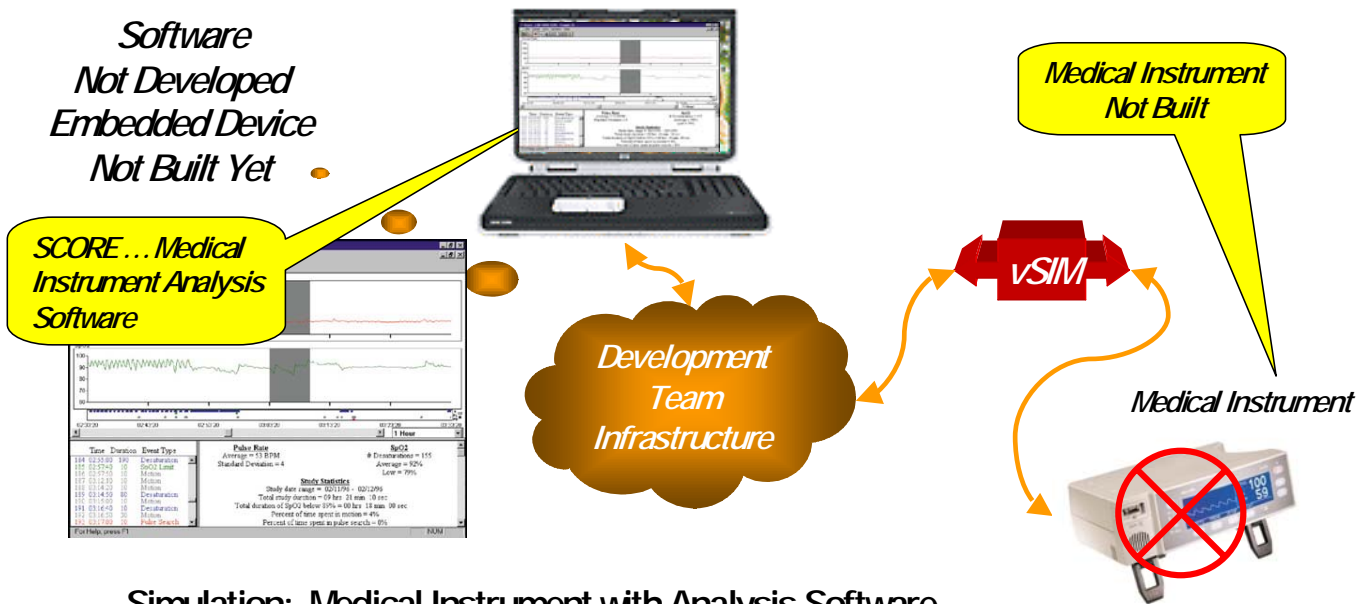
Software
Not Developed
Embedded Device
Not Built Yet

Medical Instrument
Not Built

SCORE … Medical
Instrument Analysis
Software

vSIM

Development
Team
Infrastructure

Medical Instrument

Pulse Rate
Average = 53 BPM
Standard Deviation = 4

SpO2
# Desaturations = 135
Average = 92%
Low = 79%

Study Statistics

1 Hour

For Help, press F1

NUM

100
59

Simulation: Medical Instrument with Analysis Software